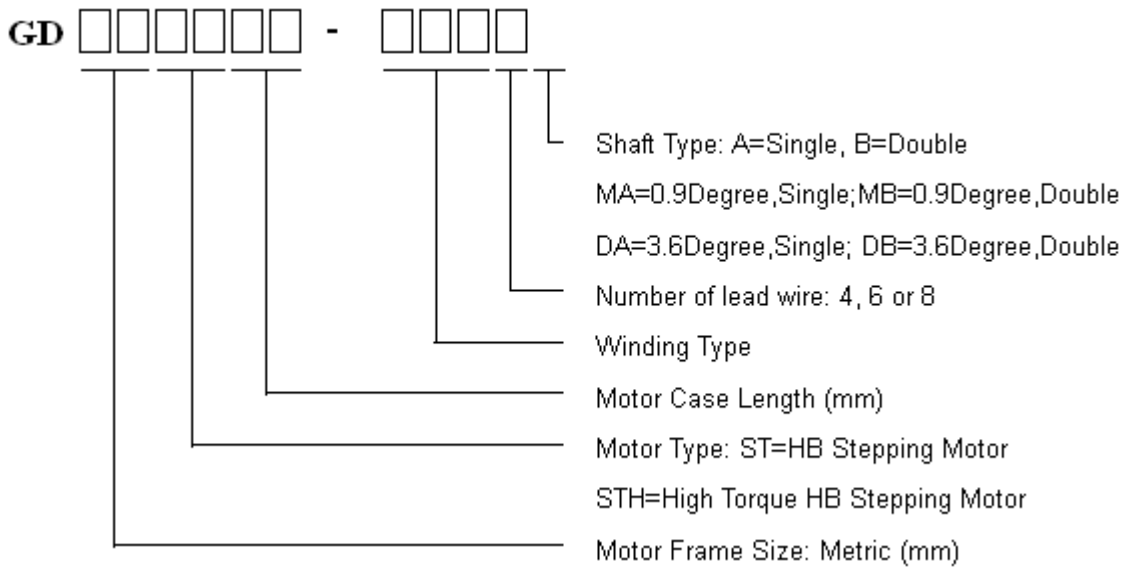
GD □□□□□□ - □□□□

Shaft Type: A=Single, B=Double

MA=0.9Degree,Single;MB=0.9Degree,Double

DA=3.6Degree,Single; DB=3.6Degree,Double

Number of lead wire: 4, 6 or 8

Winding Type

Motor Case Length (mm)

Motor Type: ST=HB Stepping Motor

STH=High Torque HB Stepping Motor

Motor Frame Size: Metric (mm)